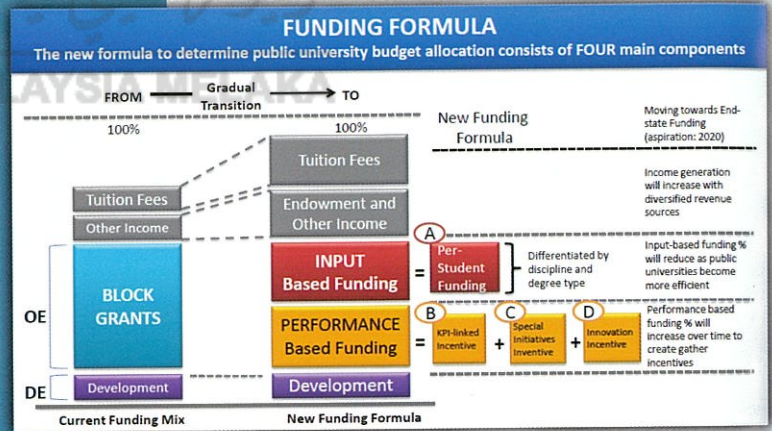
FUNDING FORMULA

The new formula to determine public university budget allocation consists of FOUR main components

AYSIA MELAKA

FROM Gradual Transition TO

100%

100%

New Funding Formula

Moving towards End-state Funding (aspiration: 2020)

Tuition Fees

Tuition Fees

Endowment and Other Income

Other Income

Income generation will increase with diversified revenue sources

A

INPUT Based Funding = Per-Student Funding

Differentiated by discipline and degree type

Input-based funding % will reduce as public universities become more efficient

BLOCK GRANTS

OE

PERFORMANCE Based Funding = B KPI-linked Incentive + C Special Initiatives Inventive + D Innovation Incentive

Performance based funding % will increase over time to create gather incentives

DE

Development

Development

Current Funding Mix

New Funding Formula